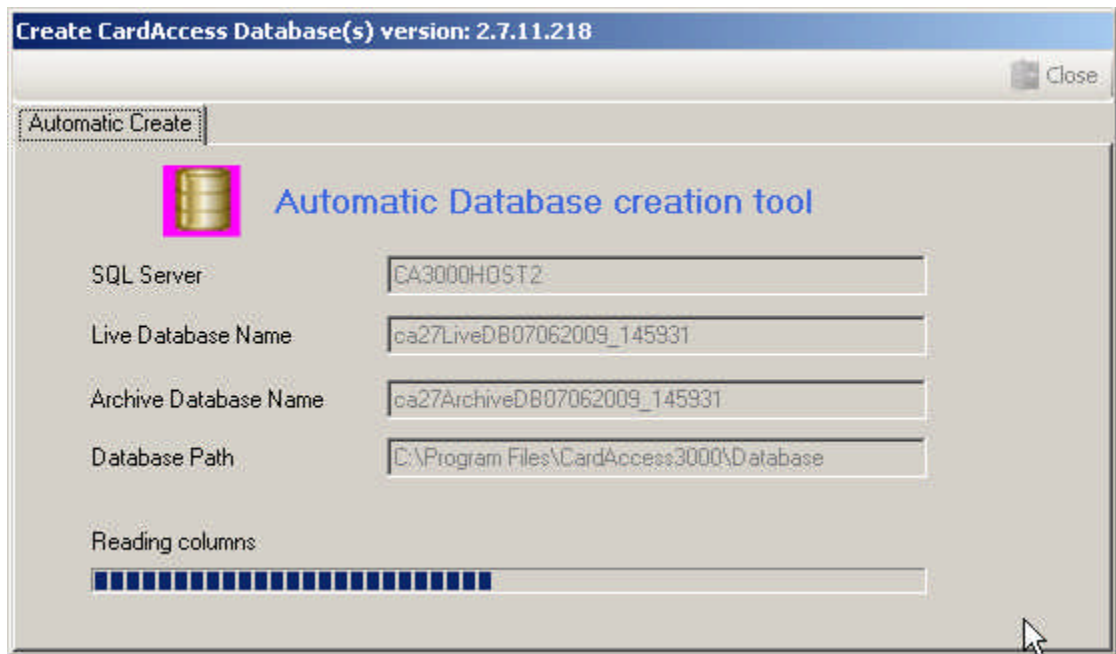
Create CardAccess Database(s) version: 2.7.11.218

Close

Automatic Create

Automatic Database creation tool

SQL Server
CA3000HOST2

Live Database Name
ca27LiveDB07062009_145931

Archive Database Name
ca27ArchiveDB07062009_145931

Database Path
C:\Program Files\CardAccess3000\Database

Reading columns